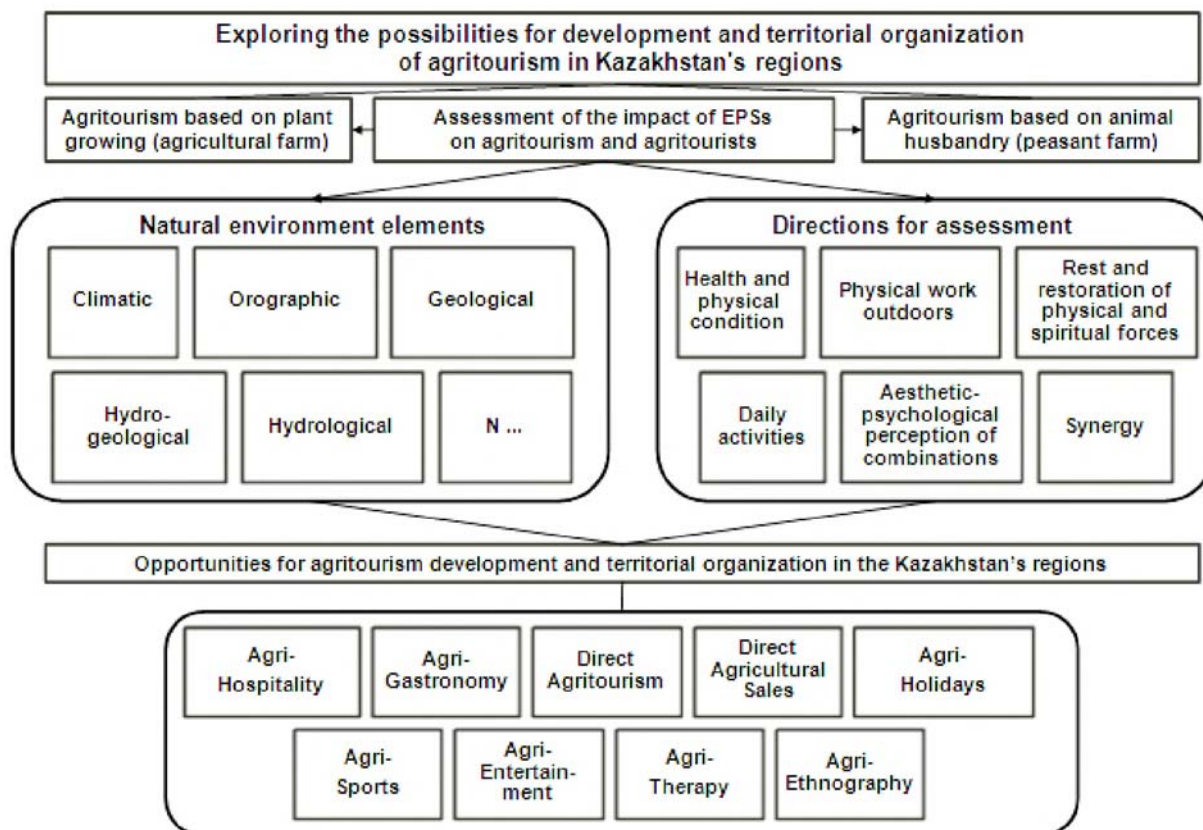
Exploring the possibilities for development and territorial organization of agritourism in Kazakhstan's regions

Agritourism based on plant growing (agricultural farm)

Assessment of the impact of EPSs on agritourism and agritourists

Agritourism based on animal husbandry (peasant farm)

Natural environment elements

Climatic

Orographic

Geological

Hydrogeological

Hydrological

N ...

Directions for assessment

Health and physical condition

Physical work outdoors

Rest and restoration of physical and spiritual forces

Daily activities

Aesthetic-psychological perception of combinations

Synergy

Opportunities for agritourism development and territorial organization in the Kazakhstan's regions

Agri-Hospitality

Agri-Gastronomy

Direct Agritourism

Direct Agricultural Sales

Agri-Holidays

Agri-Sports

Agri-Entertainment

Agri-Therapy

Agri-Ethnography